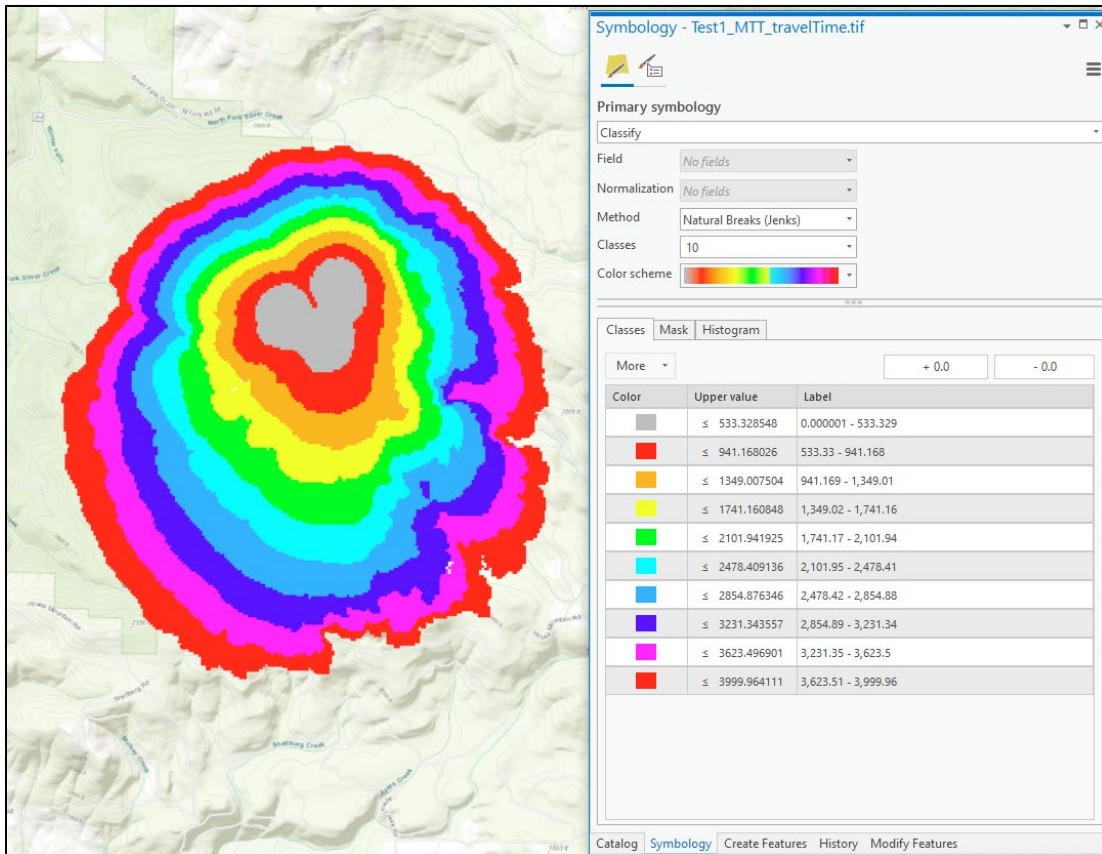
Silver Falls Dr SE
North Fork Silver Creek
Silver Creek

Symbology - Test1_MTT_travelTime.tif

Primary symbology
Classify
Field No fields
Normalization No fields
Method Natural Breaks (Jenks)
Classes 10
Color scheme

Classes Mask Histogram

More + 0.0 - 0.0

| Color | Upper value | Label |
|---|---|---|
| | ≤ 533.328548 | 0.000001 - 533.329 |
| | ≤ 941.168026 | 533.33 - 941.168 |
| | ≤ 1349.007504 | 941.169 - 1,349.01 |
| | ≤ 1741.160848 | 1,349.02 - 1,741.16 |
| | ≤ 2101.941925 | 1,741.17 - 2,101.94 |
| | ≤ 2478.409136 | 2,101.95 - 2,478.41 |
| | ≤ 2854.876346 | 2,478.42 - 2,854.88 |
| | ≤ 3231.343557 | 2,854.89 - 3,231.34 |
| | ≤ 3623.496901 | 3,231.35 - 3,623.5 |
| | ≤ 3999.964111 | 3,623.51 - 3,999.96 |

Catalog Symbology Create Features History Modify Features